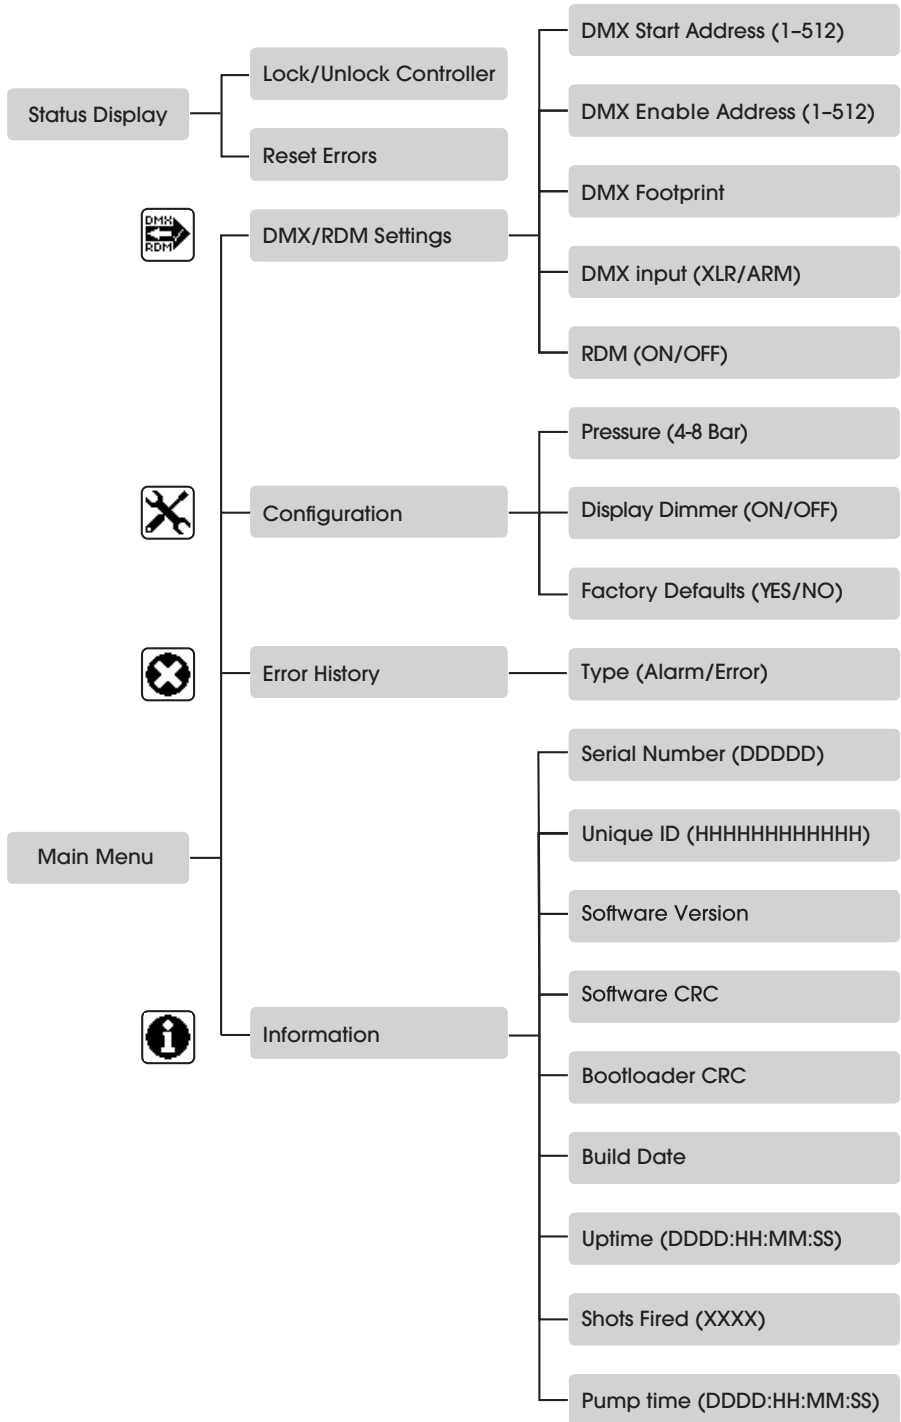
Status Display

Lock/Unlock Controller

Reset Errors

DMX Start Address (1–512)

DMX Enable Address (1–512)

DMX Footprint

DMX input (XLR/ARM)

RDM (ON/OFF)

DMX RDM

DMX/RDM Settings

Pressure (4-8 Bar)

Display Dimmer (ON/OFF)

Factory Defaults (YES/NO)

Configuration

Error History

Type (Alarm/Error)

Main Menu

Serial Number (DDDDD)

Unique ID (HHHHHHHHHHHH)

Software Version

Software CRC

Bootloader CRC

Build Date

Uptime (DDDD:HH:MM:SS)

Shots Fired (XXXX)

Pump time (DDDD:HH:MM:SS)

Information